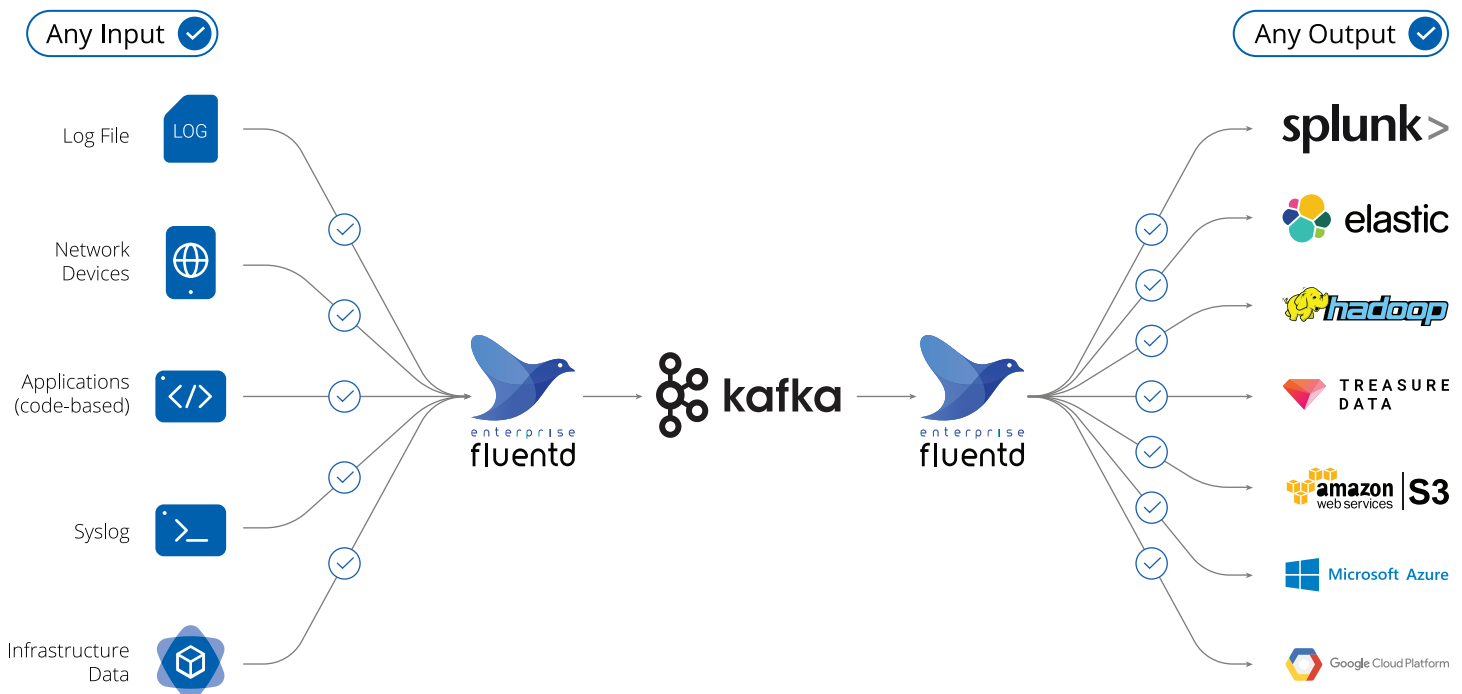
Any Input

Log File
LOG

Network Devices

Applications (code-based)
</>

Syslog
>_

Infrastructure Data

enterprise fluentd

kafka

enterprise fluentd

Any Output

splunk>

elastic

hadoop

TREASURE DATA

amazon web services S3

Microsoft Azure

Google Cloud Platform